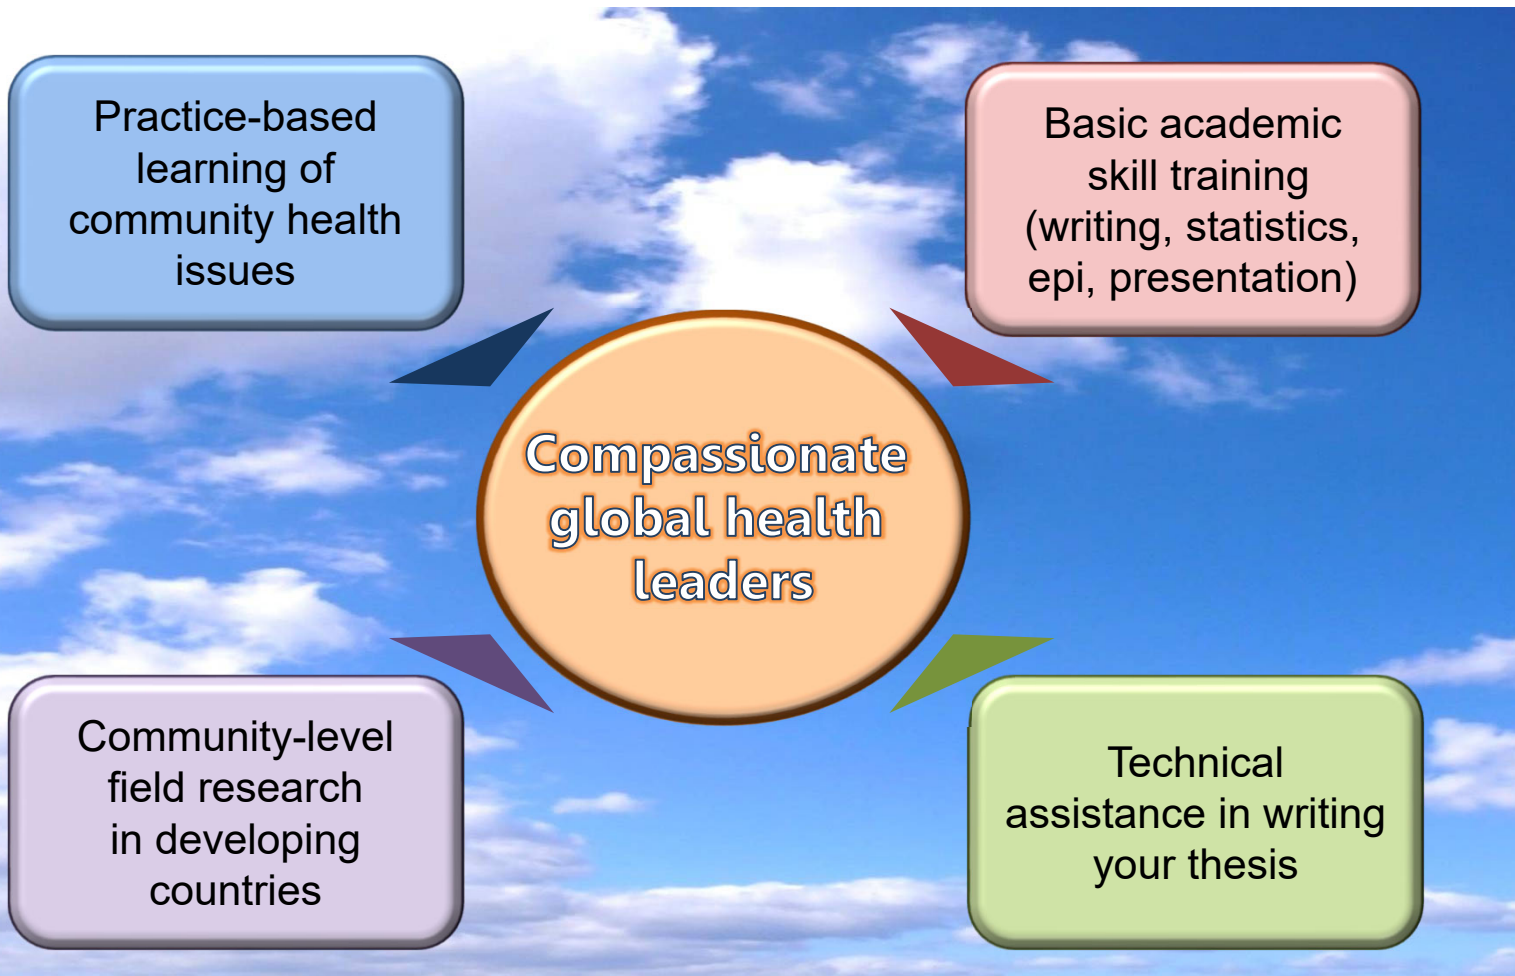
Practice-based learning of community health issues

Basic academic skill training (writing, statistics, epi, presentation)

Compassionate global health leaders

Community-level field research in developing countries

Technical assistance in writing your thesis